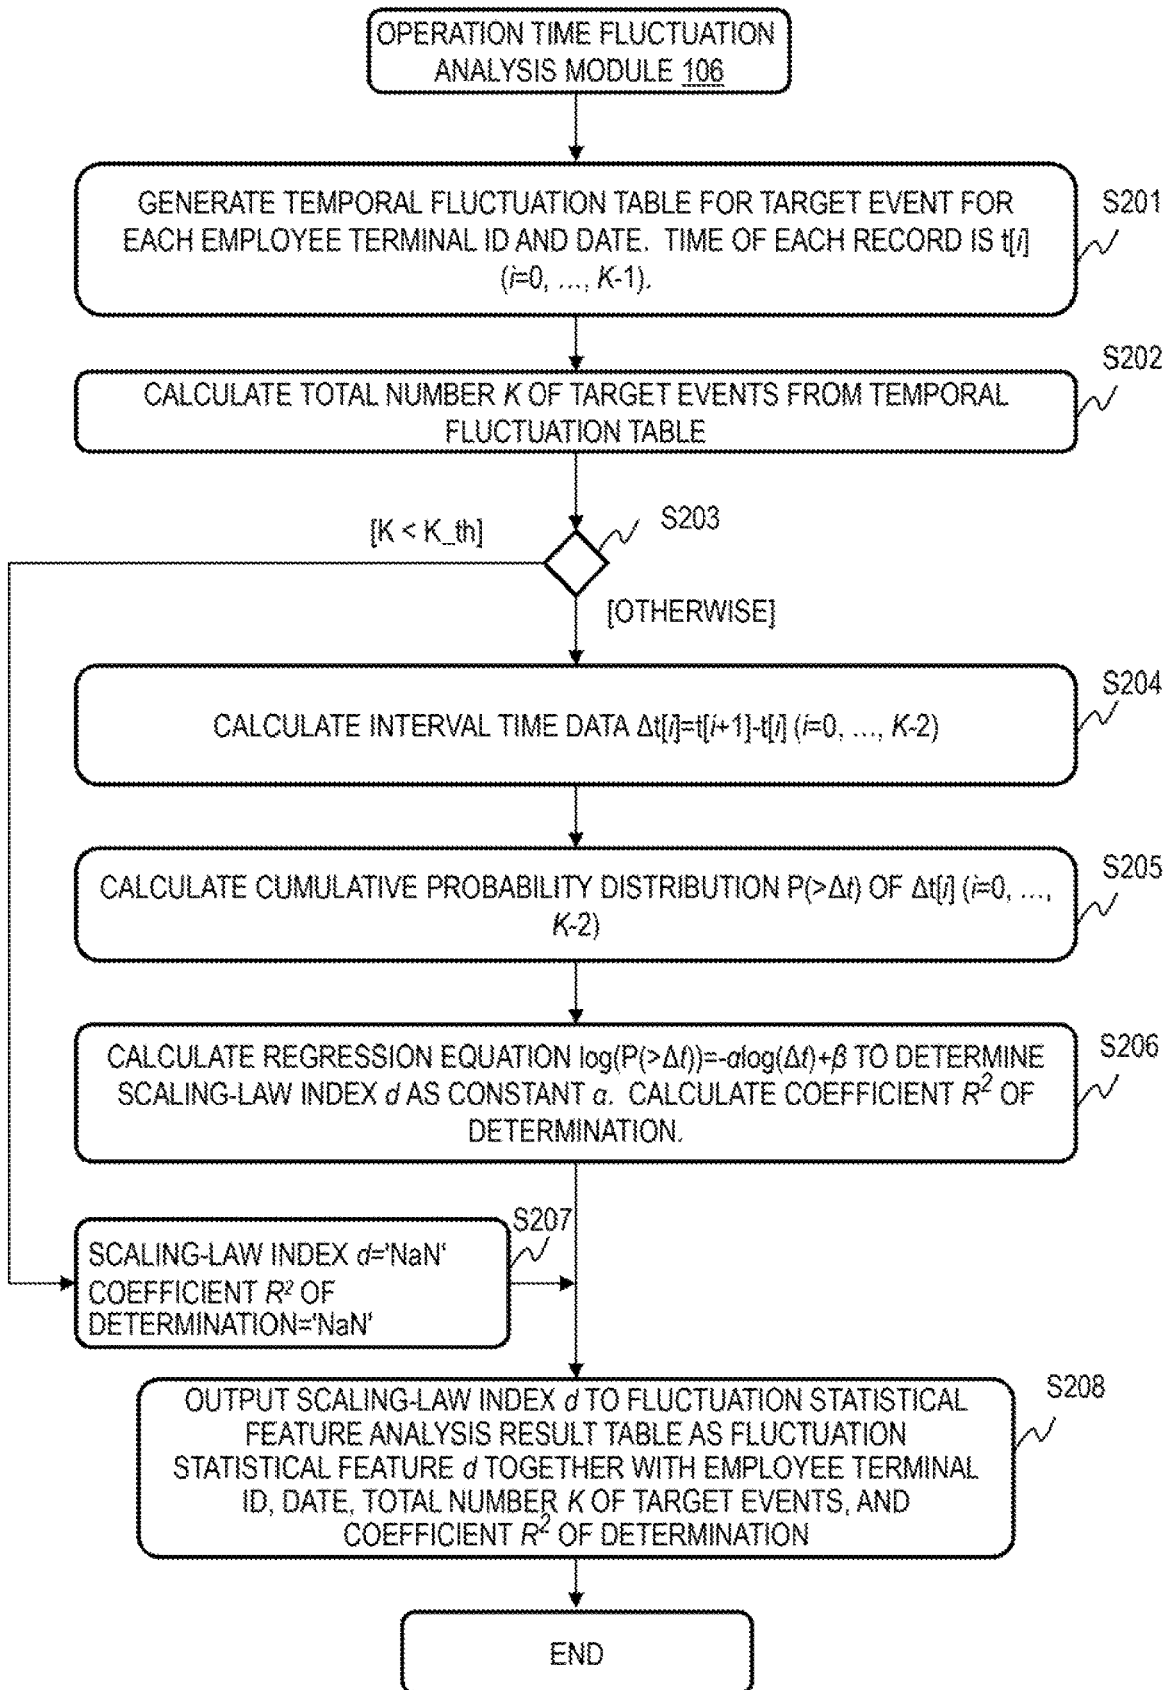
OPERATION TIME FLUCTUATION ANALYSIS MODULE 106

GENERATE TEMPORAL FLUCTUATION TABLE FOR TARGET EVENT FOR EACH EMPLOYEE TERMINAL ID AND DATE. TIME OF EACH RECORD IS $t[i]$ ($i$=0, ..., $K$-1).

S201

CALCULATE TOTAL NUMBER $K$ OF TARGET EVENTS FROM TEMPORAL FLUCTUATION TABLE

S202

[K < K_th]

S203

[OTHERWISE]

CALCULATE INTERVAL TIME DATA $\Delta t[i]=t[i+1]-t[i]$ ($i$=0, ..., $K$-2)

S204

CALCULATE CUMULATIVE PROBABILITY DISTRIBUTION $P(>\Delta t)$ OF $\Delta t[i]$ ($i$=0, ..., $K$-2)

S205

CALCULATE REGRESSION EQUATION $\log(P(>\Delta t))=-\alpha\log(\Delta t)+\beta$ TO DETERMINE SCALING-LAW INDEX $d$ AS CONSTANT $\alpha$. CALCULATE COEFFICIENT $R^2$ OF DETERMINATION.

S206

SCALING-LAW INDEX $d$='NaN' COEFFICIENT $R^2$ OF DETERMINATION='NaN'

S207

OUTPUT SCALING-LAW INDEX $d$ TO FLUCTUATION STATISTICAL FEATURE ANALYSIS RESULT TABLE AS FLUCTUATION STATISTICAL FEATURE $d$ TOGETHER WITH EMPLOYEE TERMINAL ID, DATE, TOTAL NUMBER $K$ OF TARGET EVENTS, AND COEFFICIENT $R^2$ OF DETERMINATION

S208

END